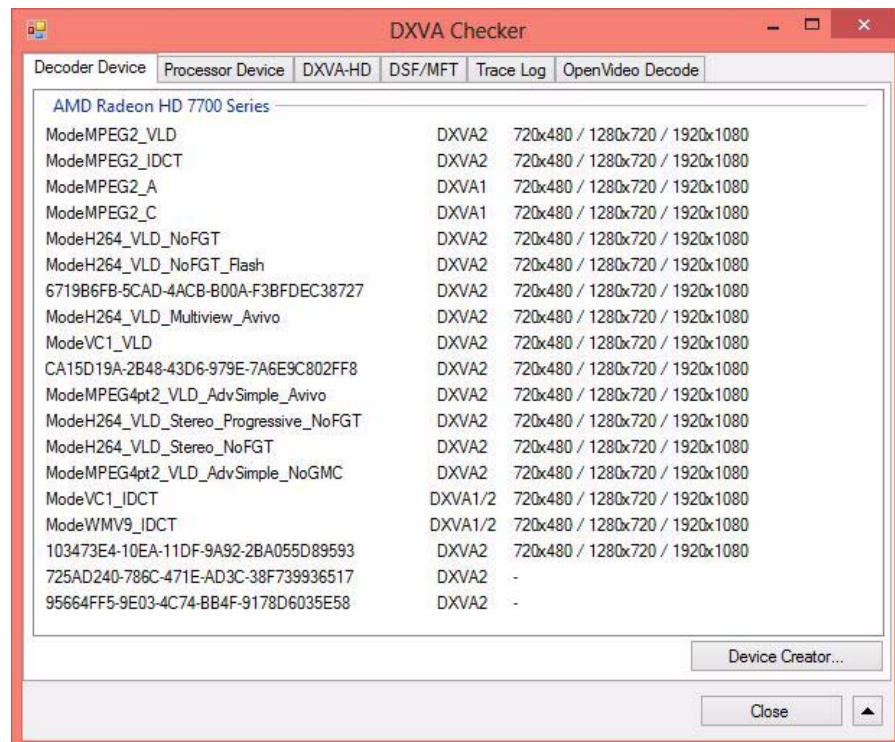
DXVA Checker

Decoder Device | Processor Device | DXVA-HD | DSF/MFT | Trace Log | OpenVideo Decode

AMD Radeon HD 7700 Series

| | | |
|---|---|---|
| ModeMPEG2_VLD | DXVA2 | 720x480 / 1280x720 / 1920x1080 |
| ModeMPEG2_IDCT | DXVA2 | 720x480 / 1280x720 / 1920x1080 |
| ModeMPEG2_A | DXVA1 | 720x480 / 1280x720 / 1920x1080 |
| ModeMPEG2_C | DXVA1 | 720x480 / 1280x720 / 1920x1080 |
| ModeH264_VLD_NoFGT | DXVA2 | 720x480 / 1280x720 / 1920x1080 |
| ModeH264_VLD_NoFGT_Flash | DXVA2 | 720x480 / 1280x720 / 1920x1080 |
| 6719B6FB-5CAD-4ACB-B00A-F3BFDEC38727 | DXVA2 | 720x480 / 1280x720 / 1920x1080 |
| ModeH264_VLD_Multiview_Avivo | DXVA2 | 720x480 / 1280x720 / 1920x1080 |
| ModeVC1_VLD | DXVA2 | 720x480 / 1280x720 / 1920x1080 |
| CA15D19A-2B48-43D6-979E-7A6E9C802FF8 | DXVA2 | 720x480 / 1280x720 / 1920x1080 |
| ModeMPEG4pt2_VLD_AdvSimple_Avivo | DXVA2 | 720x480 / 1280x720 / 1920x1080 |
| ModeH264_VLD_Stereo_Progressive_NoFGT | DXVA2 | 720x480 / 1280x720 / 1920x1080 |
| ModeH264_VLD_Stereo_NoFGT | DXVA2 | 720x480 / 1280x720 / 1920x1080 |
| ModeMPEG4pt2_VLD_AdvSimple_NoGMC | DXVA2 | 720x480 / 1280x720 / 1920x1080 |
| ModeVC1_IDCT | DXVA1/2 | 720x480 / 1280x720 / 1920x1080 |
| ModeWMV9_IDCT | DXVA1/2 | 720x480 / 1280x720 / 1920x1080 |
| 103473E4-10EA-11DF-9A92-2BA055D89593 | DXVA2 | 720x480 / 1280x720 / 1920x1080 |
| 725AD240-786C-471E-AD3C-38F739936517 | DXVA2 | - |
| 95664FF5-9E03-4C74-BB4F-9178D6035E58 | DXVA2 | - |

Device Creator...

Close